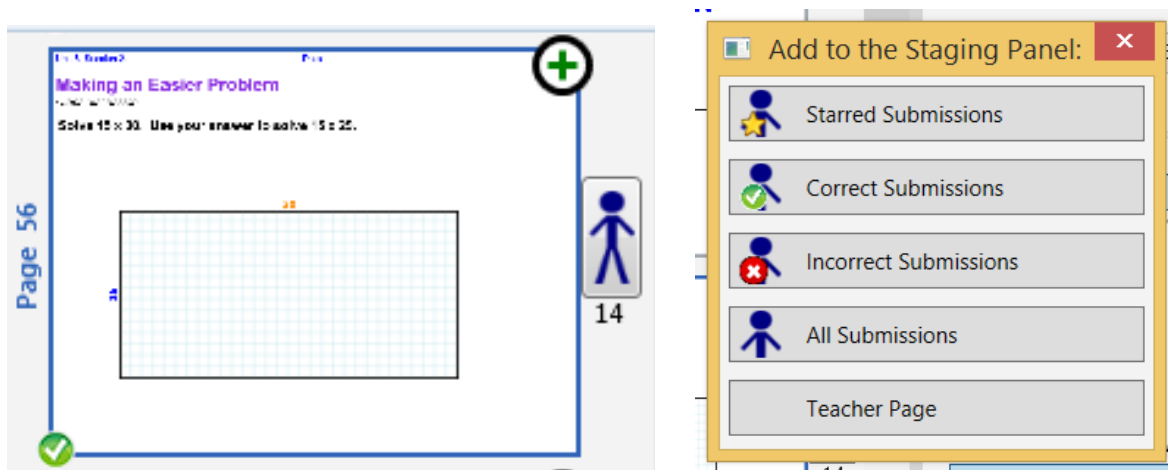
Page 56

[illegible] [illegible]

Making an Easier Problem

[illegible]

Solve 15 x 30. Use your answer to solve 15 x 35.

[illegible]

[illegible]

14

Add to the Staging Panel:

Starred Submissions

Correct Submissions

Incorrect Submissions

All Submissions

Teacher Page